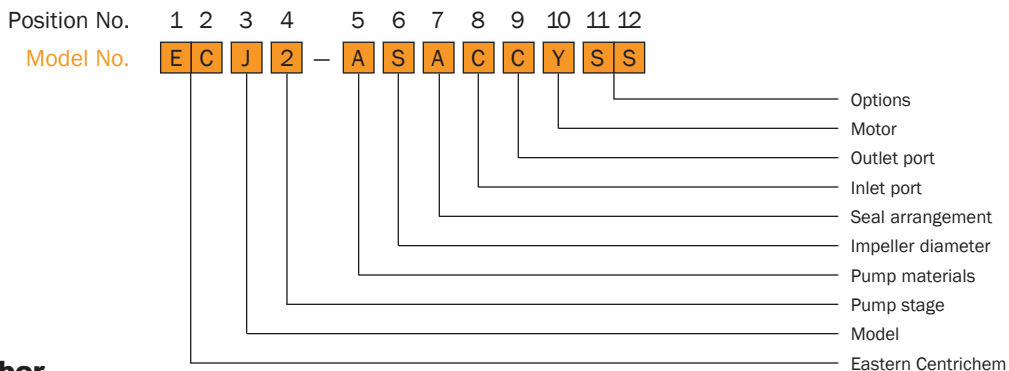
Position No. 1 2 3 4 5 6 7 8 9 10 11 12

Model No. E C J 2 – A S A C C Y S S

Options
Motor
Outlet port
Inlet port
Seal arrangement
Impeller diameter
Pump materials
Pump stage
Model
Eastern Centrichem

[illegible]